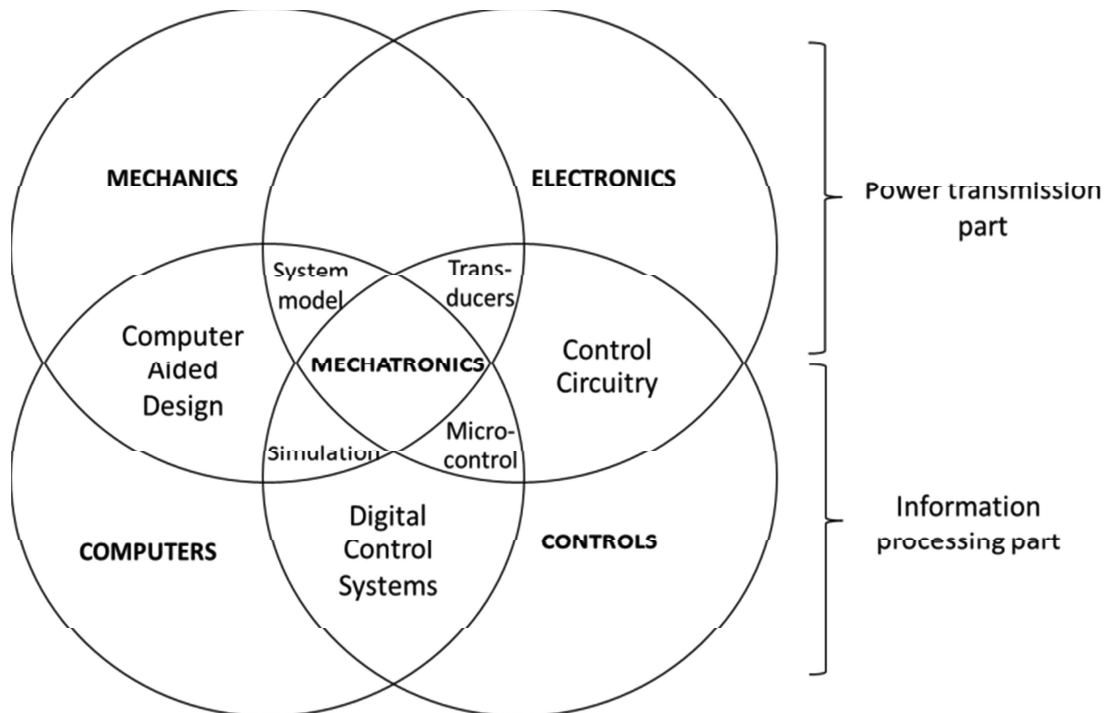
MECHANICS

ELECTRONICS

Power transmission part

System model

Transducers

Computer Aided Design

MECHATRONICS

Control Circuitry

Simulation

Microcontrol

Information processing part

COMPUTERS

Digital Control Systems

CONTROLS